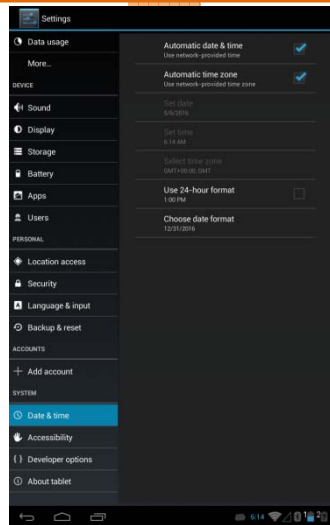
Settings

Data usage

More...

DEVICE

Sound

Display

Storage

Battery

Apps

Users

PERSONAL

Location access

Security

Language & input

Backup & reset

ACCOUNTS

Add account

SYSTEM

Date & time

Accessibility

Developer options

About tablet

Automatic date & time
Use network-provided time

Automatic time zone
Use network-provided time zone

Set date
6/6/2016

Set time
6:14 AM

Select time zone
GMT+00:00, GMT

Use 24-hour format
1:00 PM

Choose date format
12/31/2016

6:14